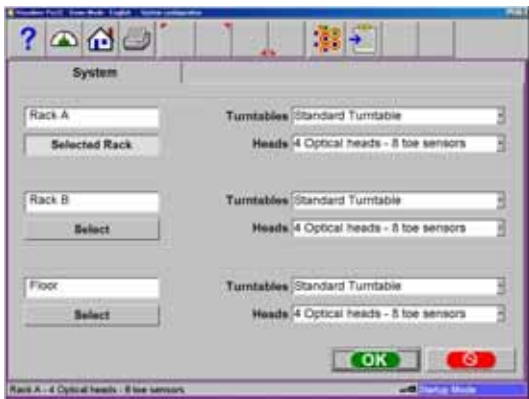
System

Rack A

Selected Rack

Turntables Standard Turntable

Heads 4 Optical heads - 8 toe sensors

Rack B

Select

Turntables Standard Turntable

Heads 4 Optical heads - 8 toe sensors

Floor

Select

Turntables Standard Turntable

Heads 4 Optical heads - 8 toe sensors

OK

Rack A - 4 Optical heads - 8 toe sensors

Startup Mode